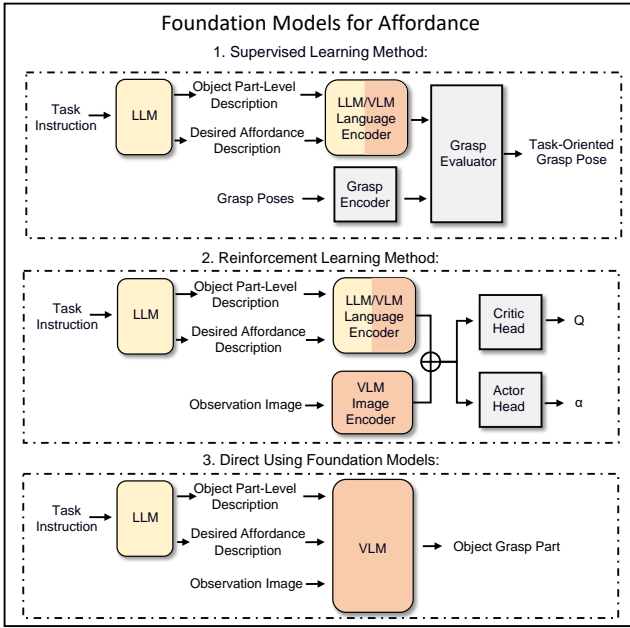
Foundation Models for Affordance

1. Supervised Learning Method:

Task Instruction

LLM

Object Part-Level Description

Desired Affordance Description

LLM/VLM Language Encoder

Grasp Evaluator

Task-Oriented Grasp Pose

Grasp Poses

Grasp Encoder

2. Reinforcement Learning Method:

Task Instruction

LLM

Object Part-Level Description

Desired Affordance Description

LLM/VLM Language Encoder

Critic Head

Q

Observation Image

VLM Image Encoder

Actor Head

α

3. Direct Using Foundation Models:

Task Instruction

LLM

Object Part-Level Description

Desired Affordance Description

VLM

Object Grasp Part

Observation Image